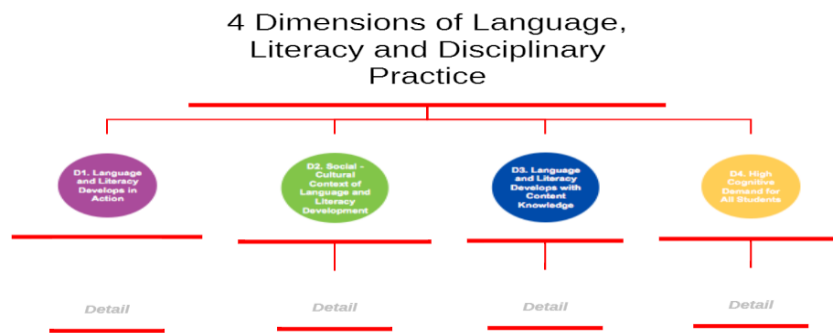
4 Dimensions of Language, Literacy and Disciplinary Practice

D1. Language and Literacy Develops in Action

D2. Social - Cultural Context of Language and Literacy Development

D3. Language and Literacy Develops with Content Knowledge

D4. High Cognitive Demand for All Students

Detail

Detail

Detail

Detail